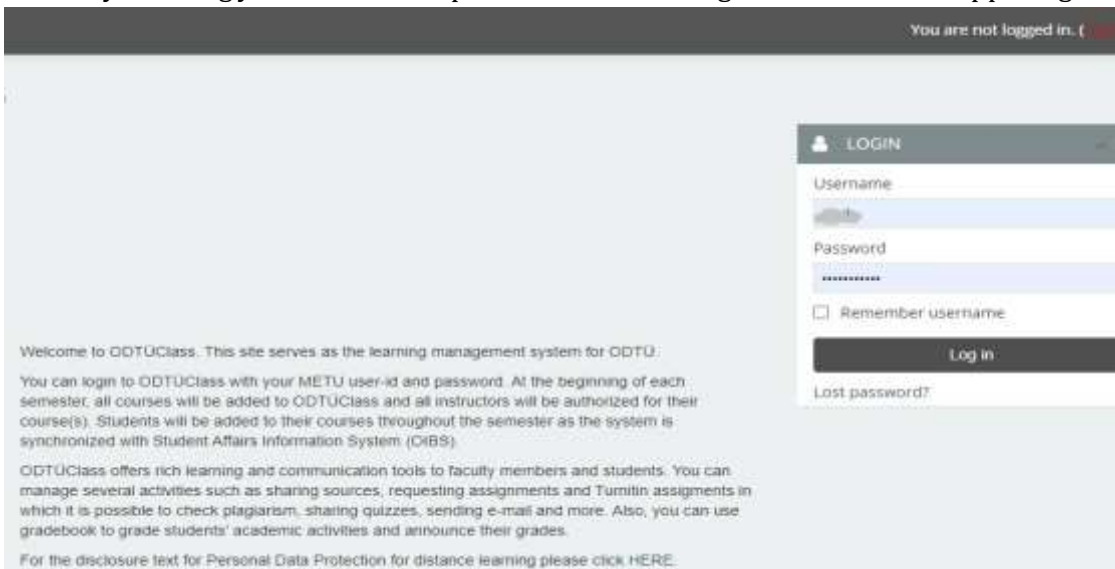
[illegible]

You are not logged in. ([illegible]

LOGIN

Username

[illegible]

Password

············

Remember username

Log in

Lost password?

Welcome to ODTÜClass. This site serves as the learning management system for ODTÜ.

You can login to ODTÜClass with your METU user-id and password. At the beginning of each semester, all courses will be added to ODTÜClass and all instructors will be authorized for their course(s). Students will be added to their courses throughout the semester as the system is synchronized with Student Affairs Information System (OIBS).

ODTÜClass offers rich learning and communication tools to faculty members and students. You can manage several activities such as sharing sources, requesting assignments and Turnitin assigments in which it is possible to check plagiarism, sharing quizzes, sending e-mail and more. Also, you can use gradebook to grade students' academic activities and announce their grades.

For the disclosure text for Personal Data Protection for distance learning please click HERE.